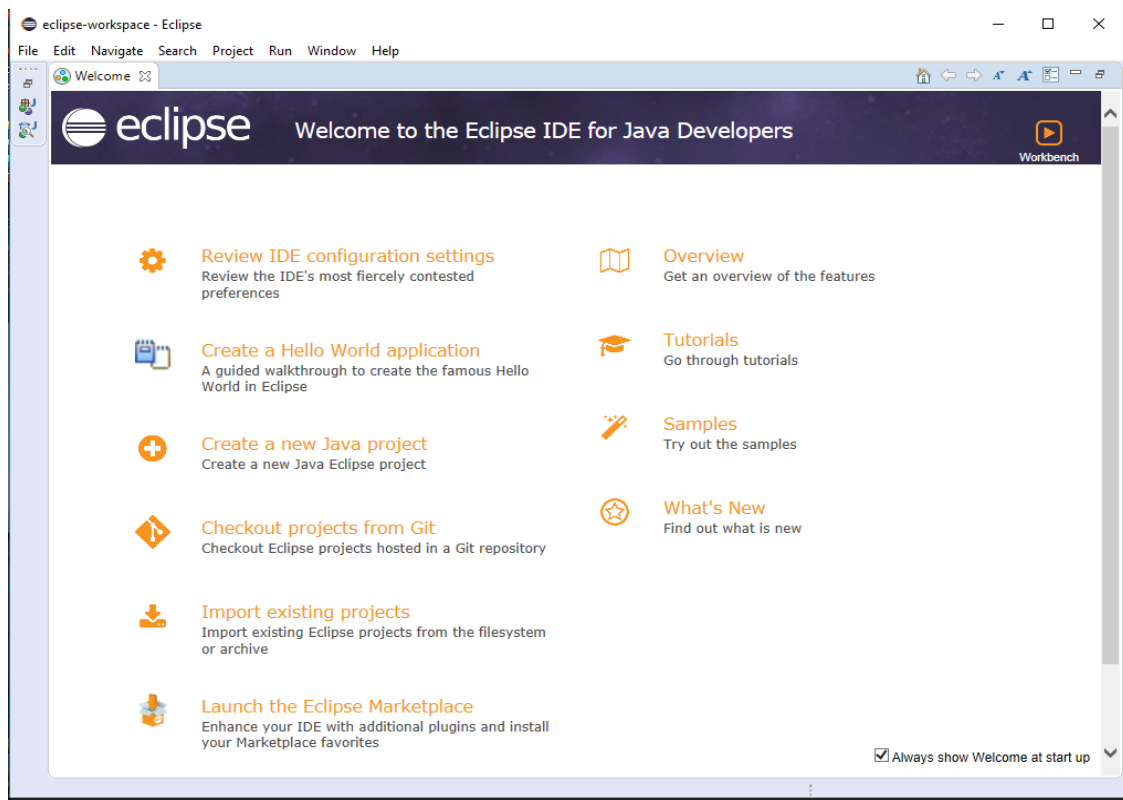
eclipse-workspace - Eclipse

File Edit Navigate Search Project Run Window Help

Welcome

eclipse

Welcome to the Eclipse IDE for Java Developers

Workbench

Review IDE configuration settings
Review the IDE's most fiercely contested preferences

Create a Hello World application
A guided walkthrough to create the famous Hello World in Eclipse

Create a new Java project
Create a new Java Eclipse project

Checkout projects from Git
Checkout Eclipse projects hosted in a Git repository

Import existing projects
Import existing Eclipse projects from the filesystem or archive

Launch the Eclipse Marketplace
Enhance your IDE with additional plugins and install your Marketplace favorites

Overview
Get an overview of the features

Tutorials
Go through tutorials

Samples
Try out the samples

What's New
Find out what is new

Always show Welcome at start up